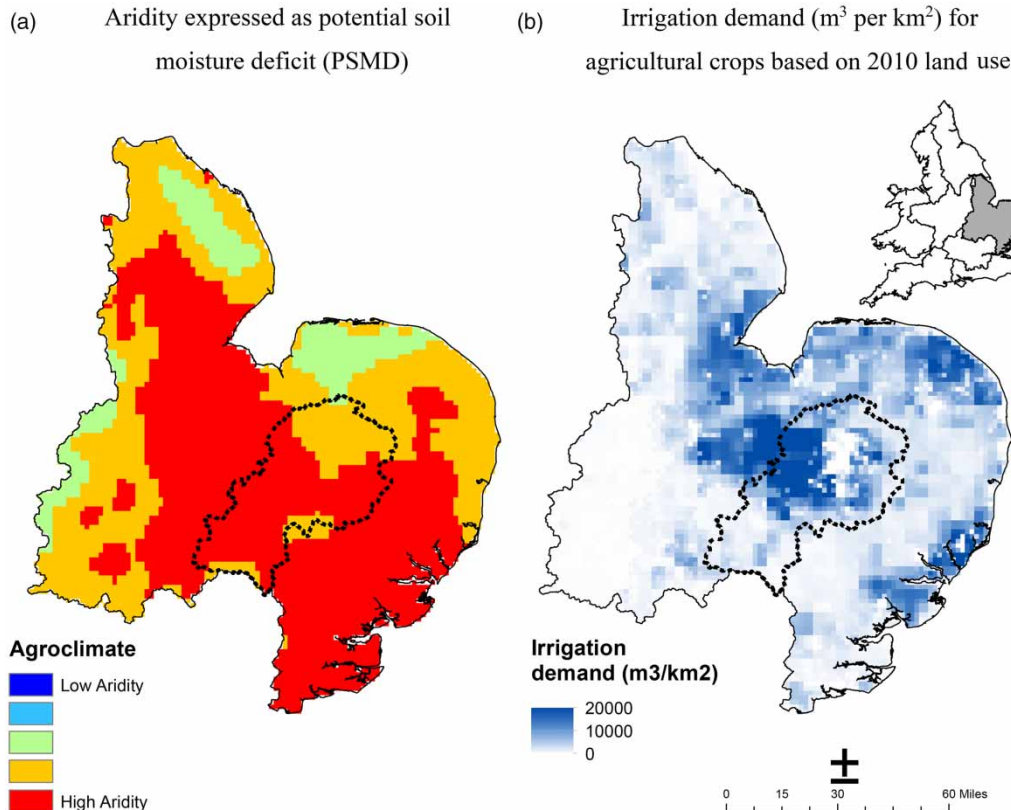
(a) Aridity expressed as potential soil moisture deficit (PSMD)

(b) Irrigation demand (m$^3$ per km$^2$) for agricultural crops based on 2010 land use

Agroclimate
Low Aridity
High Aridity

Irrigation demand (m3/km2)
20000
10000
0

0 15 30 60 Miles